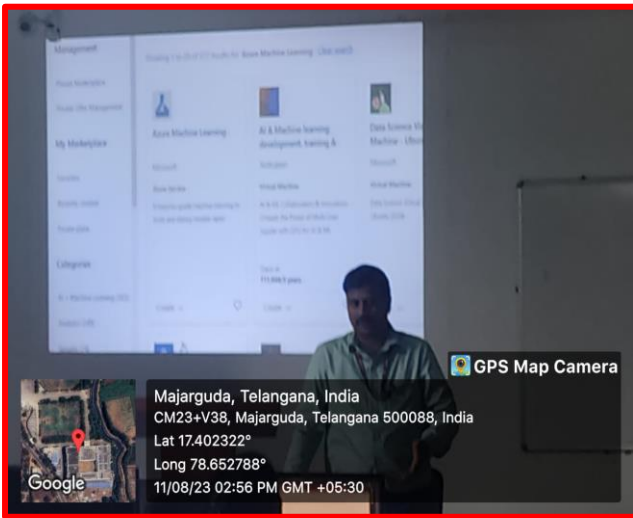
Management

My Marketplace

Categories

Azure Machine Learning

AI & Machine learning development, training &

Data Science Virtual Machine

Microsoft

GPS Map Camera

Majarguda, Telangana, India
CM23+V38, Majarguda, Telangana 500088, India
Lat 17.402322°
Long 78.652788°
11/08/23 02:56 PM GMT +05:30

Google